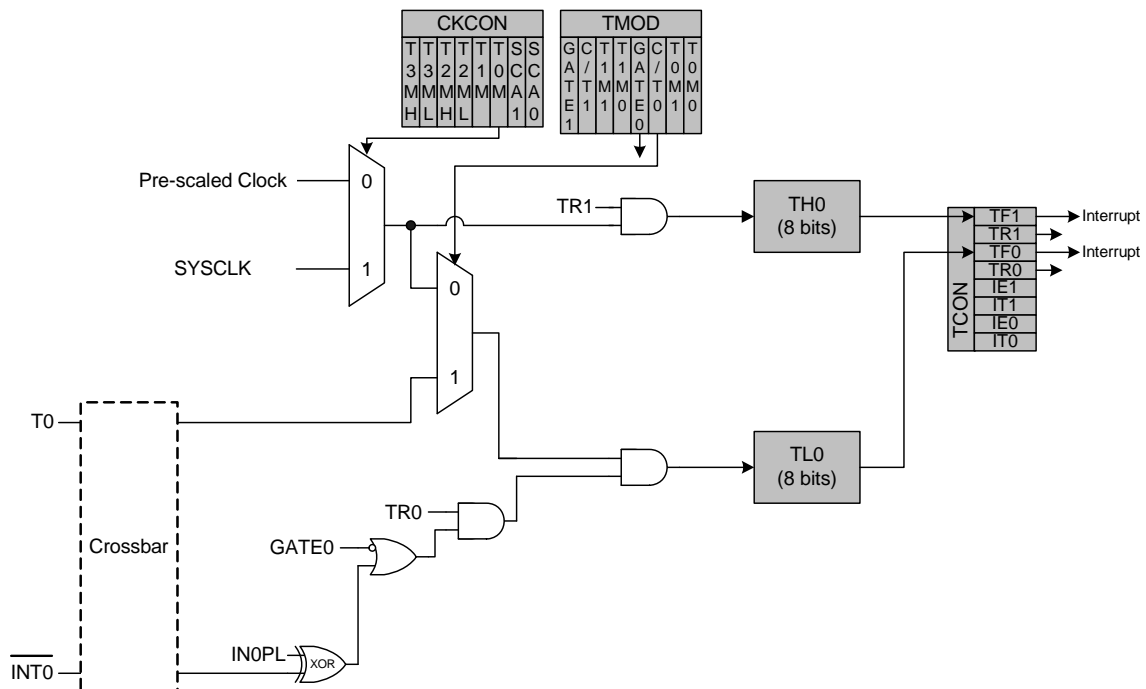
CKCON

| T3MH | T3ML | T2MH | T2ML | T1M | T0M | SCA1 | SCA0 |
|---|---|---|---|---|---|---|---|

TMOD

| GATE1 | C/T1 | T1M1 | T1M0 | GATE0 | C/T0 | T0M1 | T0M0 |
|---|---|---|---|---|---|---|---|

Pre-scaled Clock

0

SYSCLK

1

TR1

TH0
(8 bits)

0

1

TCON

| TF1 |
|---|
| TR1 |
| TF0 |
| TR0 |
| IE1 |
| IT1 |
| IE0 |
| IT0 |

Interrupt

Interrupt

T0

Crossbar

TL0
(8 bits)

TR0

GATE0

IN0PL

XOR

$\overline{INT0}$